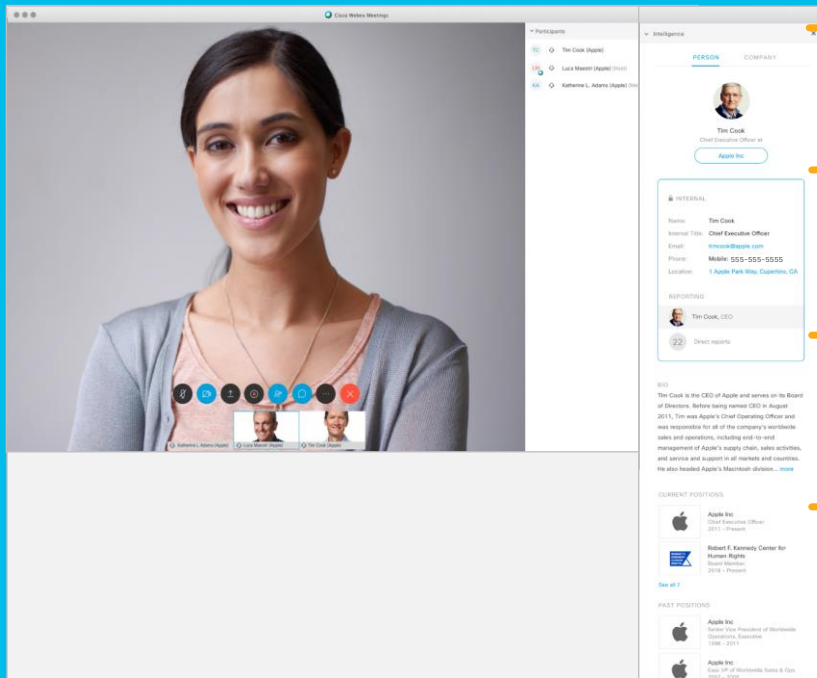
Cisco Webex Meetings

Participants

TC Tim Cook (Apple)

LM Luca Maestri (Apple) (Host)

KA Katherine L. Adams (Apple) (Me)

Katherine L. Adams (Apple) Luca Maestri (Apple) Tim Cook (Apple)

Intelligence

PERSON COMPANY

Tim Cook
Chief Executive Officer at

Apple Inc

INTERNAL

Name: Tim Cook
Internal Title: Chief Executive Officer
Email: timcook@apple.com
Phone: Mobile: 555-555-5555
Location: 1 Apple Park Way, Cupertino, CA

REPORTING

Tim Cook, CEO

22 Direct reports

BIO

Tim Cook is the CEO of Apple and serves on its Board of Directors. Before being named CEO in August 2011, Tim was Apple's Chief Operating Officer and was responsible for all of the company's worldwide sales and operations, including end-to-end management of Apple's supply chain, sales activities, and service and support in all markets and countries. He also headed Apple's Macintosh division... more

CURRENT POSITIONS

Apple Inc
Chief Executive Officer
2011 - Present

Robert F. Kennedy Center for Human Rights
Board Member
2016 - Present

See all 7

PAST POSITIONS

Apple Inc
Senior Vice President of Worldwide Operations, Executive
1998 - 2011

Apple Inc
Exec VP of Worldwide Sales & Ops
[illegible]